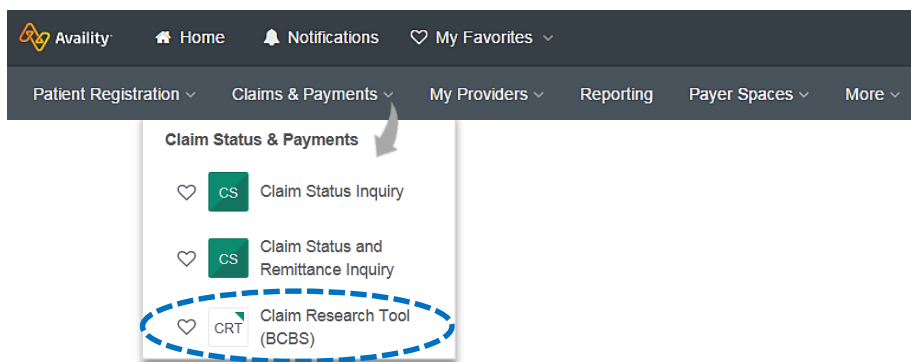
Availity Home Notifications My Favorites

Patient Registration Claims & Payments My Providers Reporting Payer Spaces More

Claim Status & Payments

CS Claim Status Inquiry

CS Claim Status and Remittance Inquiry

CRT Claim Research Tool (BCBS)